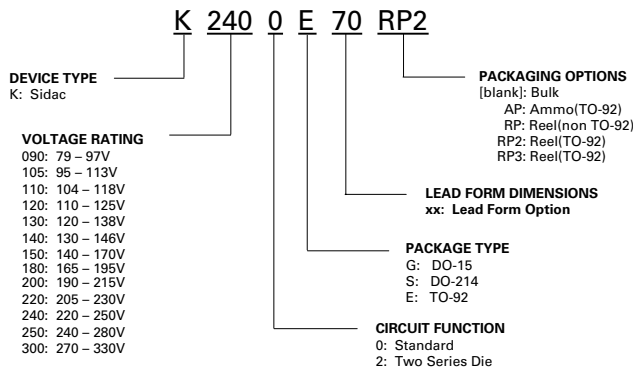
K 240 0 E 70 RP2

DEVICE TYPE
K: Sidac

VOLTAGE RATING
090: 79 – 97V
105: 95 – 113V
110: 104 – 118V
120: 110 – 125V
130: 120 – 138V
140: 130 – 146V
150: 140 – 170V
180: 165 – 195V
200: 190 – 215V
220: 205 – 230V
240: 220 – 250V
250: 240 – 280V
300: 270 – 330V

PACKAGING OPTIONS
[blank]: Bulk
AP: Ammo(TO-92)
RP: Reel(non TO-92)
RP2: Reel(TO-92)
RP3: Reel(TO-92)

LEAD FORM DIMENSIONS
xx: Lead Form Option

PACKAGE TYPE
G: DO-15
S: DO-214
E: TO-92

CIRCUIT FUNCTION
0: Standard
2: Two Series Die